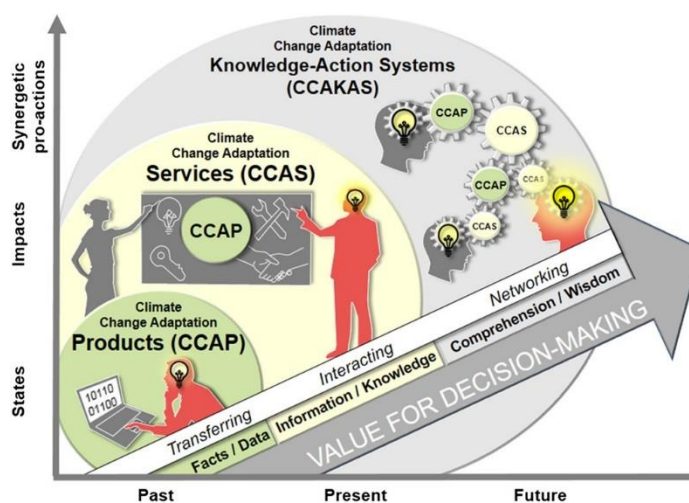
Climate Change Adaptation
Knowledge-Action Systems
(CCAKAS)

Synergetic pro-actions

Climate Change Adaptation
Services (CCAS)

CCAP

CCAS

CCAP

CCAS

CCAS

CCAP

Impacts

Climate Change Adaptation
Products (CCAP)

10110
01100

States

Transferring
Interacting
Networking

Facts / Data
Information / Knowledge
Comprehension / Wisdom

VALUE FOR DECISION-MAKING

Past
Present
Future